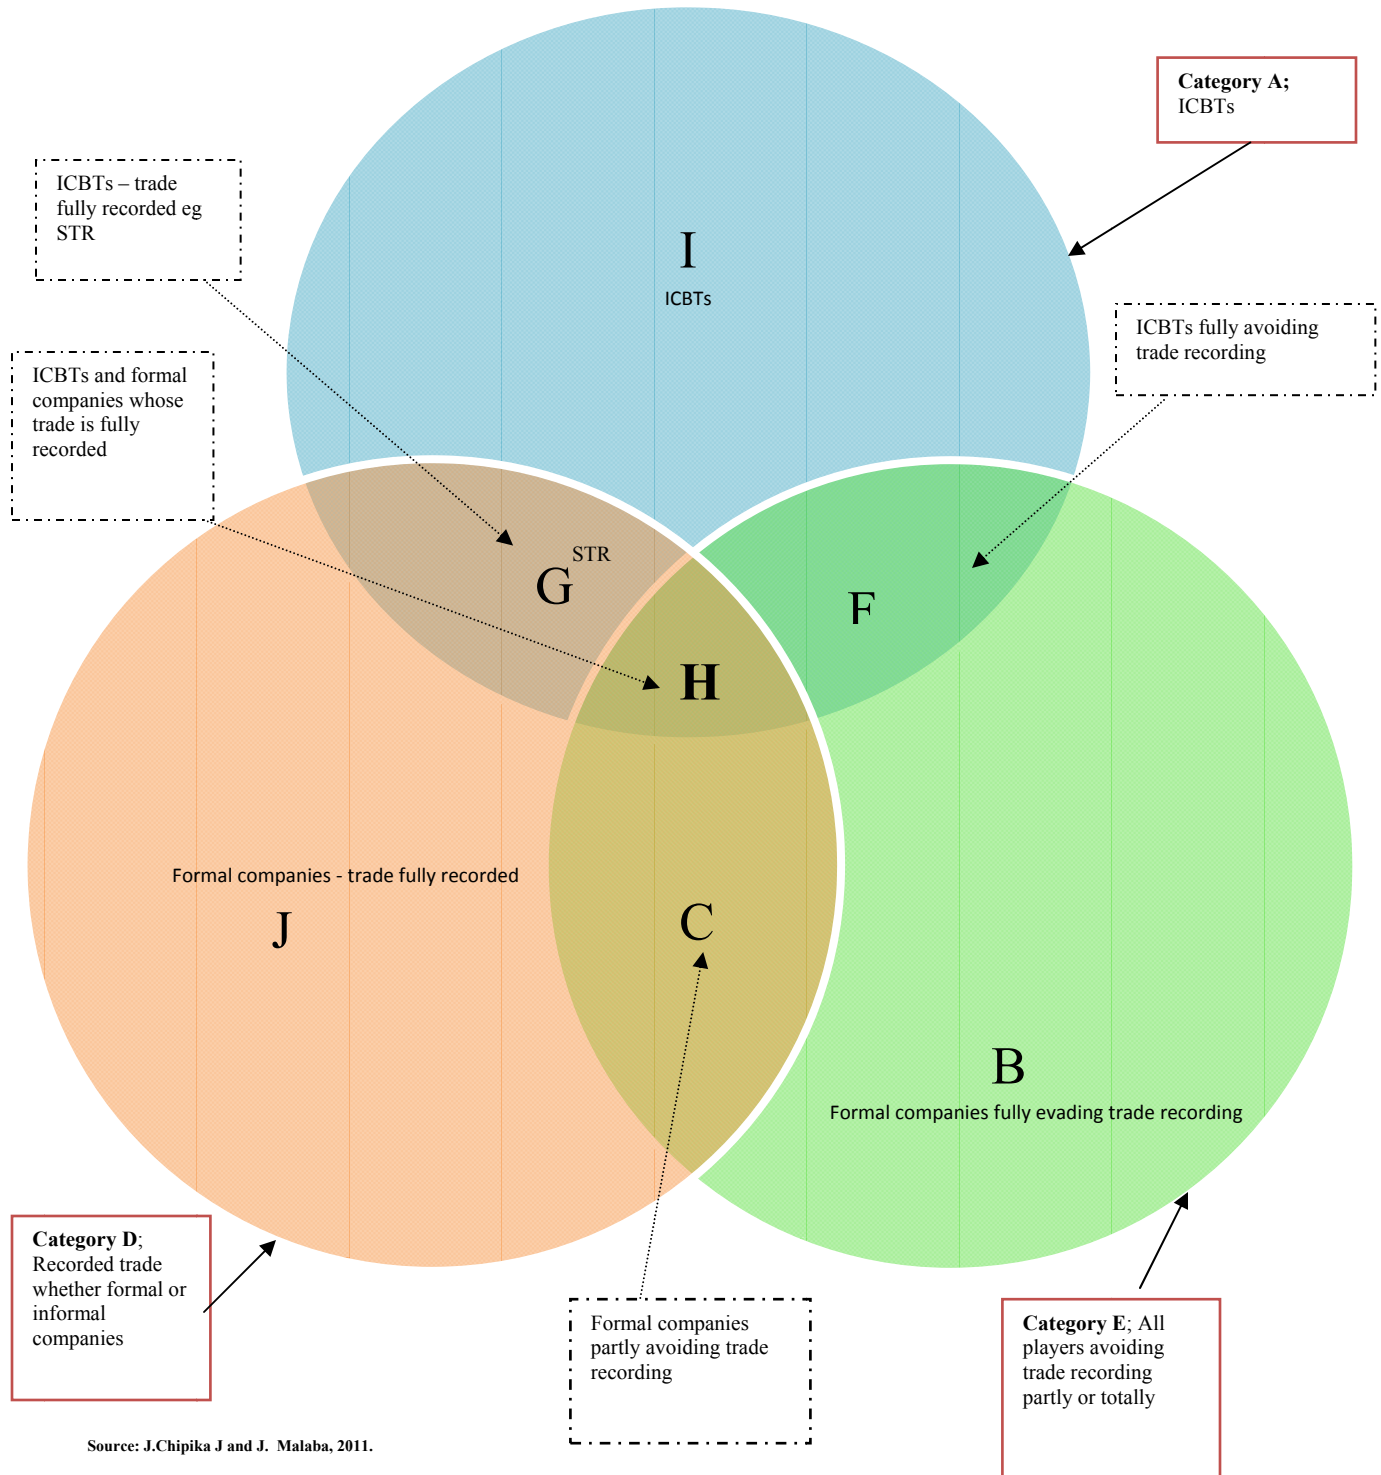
Category A; ICBTs

ICBTs – trade fully recorded eg STR

I

ICBTs

ICBTs fully avoiding trade recording

ICBTs and formal companies whose trade is fully recorded

STR

G

F

H

Formal companies - trade fully recorded

J

C

B

Formal companies fully evading trade recording

Category D; Recorded trade whether formal or informal companies

Formal companies partly avoiding trade recording

Category E; All players avoiding trade recording partly or totally

Source: J.Chipika J and J. Malaba, 2011.